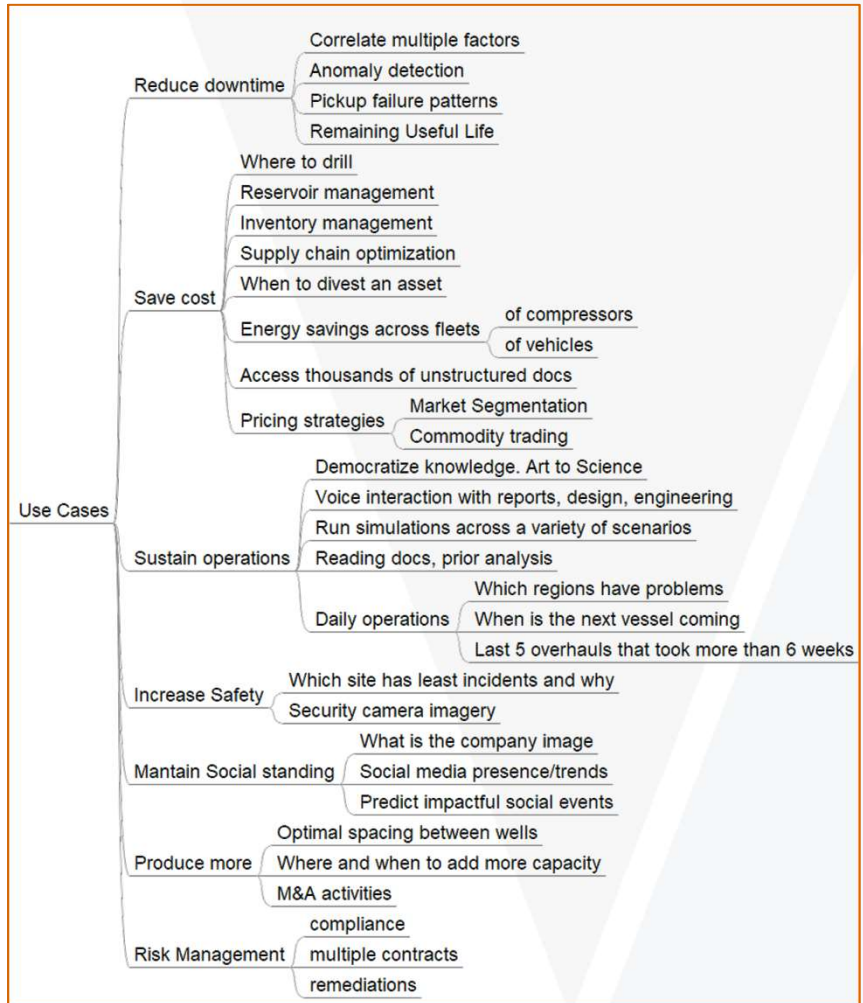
Use Cases

Reduce downtime
Correlate multiple factors
Anomaly detection
Pickup failure patterns
Remaining Useful Life

Save cost
Where to drill
Reservoir management
Inventory management
Supply chain optimization
When to divest an asset
Energy savings across fleets
of compressors
of vehicles
Access thousands of unstructured docs
Pricing strategies
Market Segmentation
Commodity trading

Sustain operations
Democratize knowledge. Art to Science
Voice interaction with reports, design, engineering
Run simulations across a variety of scenarios
Reading docs, prior analysis
Daily operations
Which regions have problems
When is the next vessel coming
Last 5 overhauls that took more than 6 weeks

Increase Safety
Which site has least incidents and why
Security camera imagery

Mantain Social standing
What is the company image
Social media presence/trends
Predict impactful social events

Produce more
Optimal spacing between wells
Where and when to add more capacity
M&A activities

Risk Management
compliance
multiple contracts
remediations